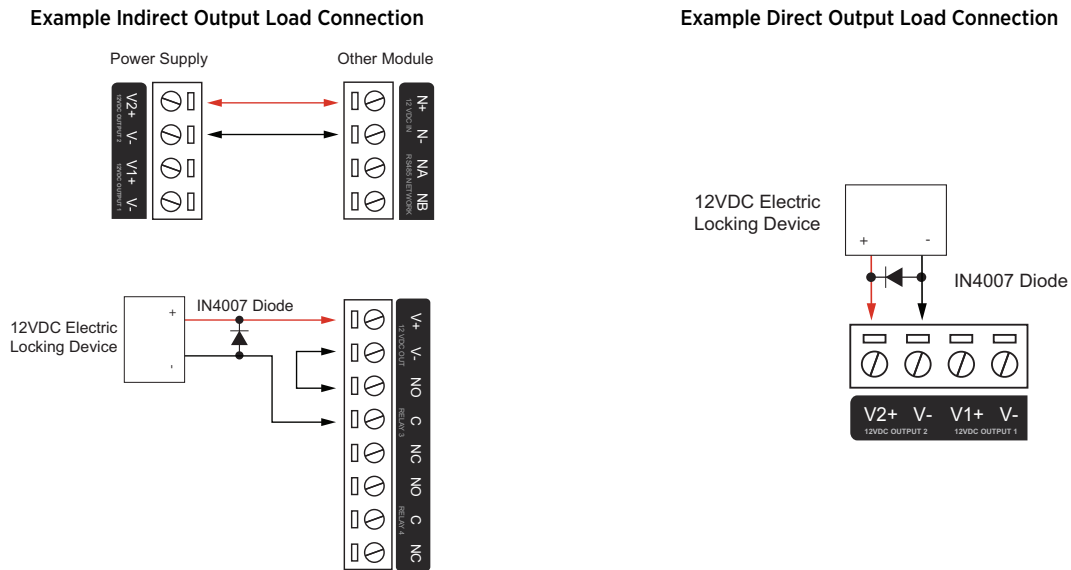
Example Indirect Output Load Connection

Power Supply

Other Module

V2+ V- 12VDC OUTPUT 2 V1+ V- 12VDC OUTPUT 1

N+ N- 12 VDC IN NA NB RS485 NETWORK

12VDC Electric Locking Device

+

-

IN4007 Diode

V+ V- 12 VDC OUT NO C RELAY 3 NC NO C RELAY 4 NC

Example Direct Output Load Connection

12VDC Electric Locking Device

+

-

IN4007 Diode

V2+ V- 12VDC OUTPUT 2 V1+ V- 12VDC OUTPUT 1